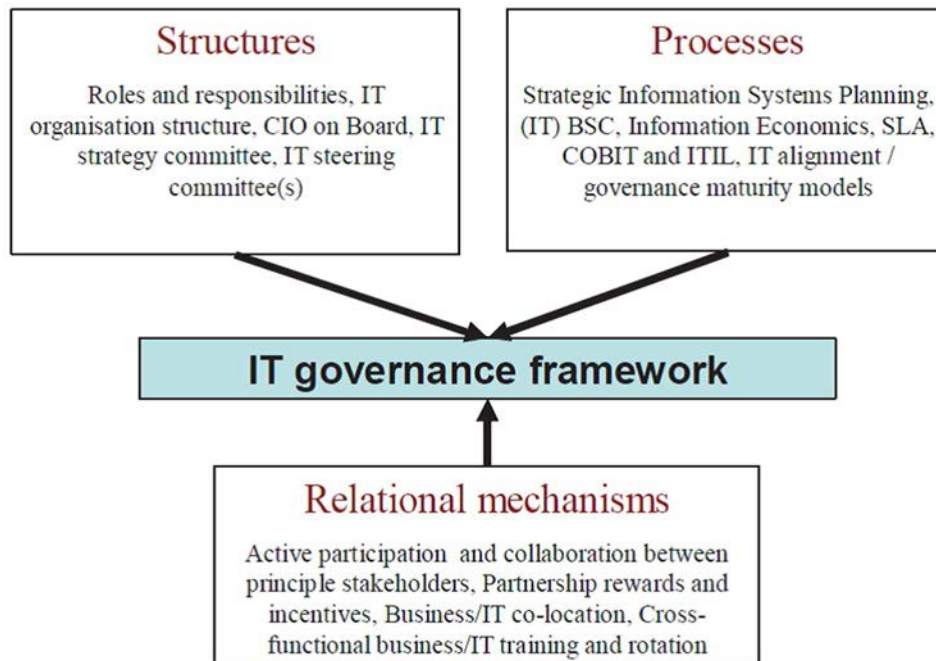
Structures

Roles and responsibilities, IT organisation structure, CIO on Board, IT strategy committee, IT steering committee(s)

Processes

Strategic Information Systems Planning, (IT) BSC, Information Economics, SLA, COBIT and ITIL, IT alignment / governance maturity models

IT governance framework

Relational mechanisms

Active participation and collaboration between principle stakeholders, Partnership rewards and incentives, Business/IT co-location, Cross-functional business/IT training and rotation